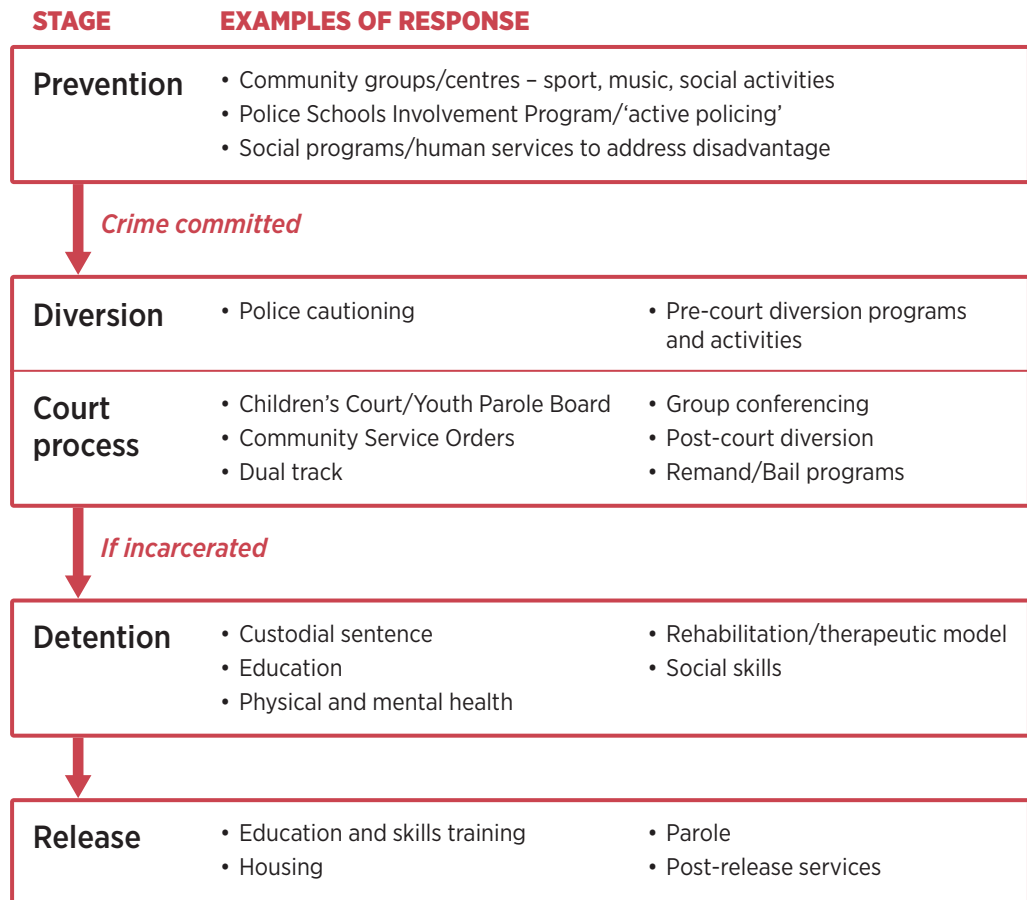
STAGE EXAMPLES OF RESPONSE

Prevention
• Community groups/centres – sport, music, social activities
• Police Schools Involvement Program/'active policing'
• Social programs/human services to address disadvantage

Crime committed

Diversion
• Police cautioning
• Pre-court diversion programs and activities

Court process
• Children's Court/Youth Parole Board
• Community Service Orders
• Dual track
• Group conferencing
• Post-court diversion
• Remand/Bail programs

If incarcerated

Detention
• Custodial sentence
• Education
• Physical and mental health
• Rehabilitation/therapeutic model
• Social skills

Release
• Education and skills training
• Housing
• Parole
• Post-release services